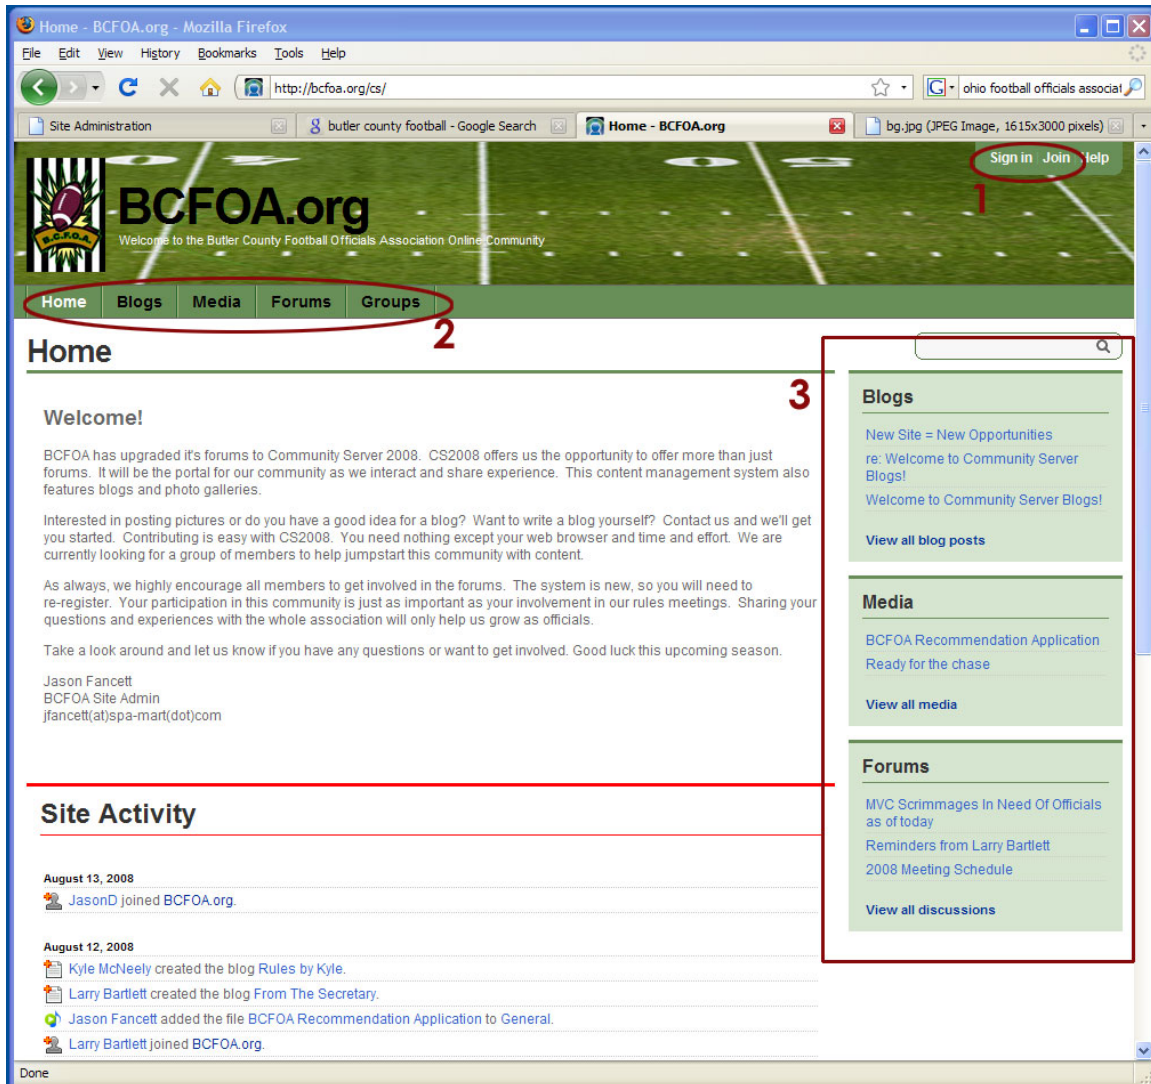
Home - BCFOA.org - Mozilla Firefox

File Edit View History Bookmarks Tools Help

http://bcfoa.org/cs/

ohio football officials associat

Site Administration | butler county football - Google Search | Home - BCFOA.org | bg.jpg (JPEG Image, 1615x3000 pixels)

Sign in Join Help

1

B.C.F.O.A.

BCFOA.org

Welcome to the Butler County Football Officials Association Online Community

Home Blogs Media Forums Groups

2

Home

3

Welcome!

BCFOA has upgraded it's forums to Community Server 2008. CS2008 offers us the opportunity to offer more than just forums. It will be the portal for our community as we interact and share experience. This content management system also features blogs and photo galleries.

Interested in posting pictures or do you have a good idea for a blog? Want to write a blog yourself? Contact us and we'll get you started. Contributing is easy with CS2008. You need nothing except your web browser and time and effort. We are currently looking for a group of members to help jumpstart this community with content.

As always, we highly encourage all members to get involved in the forums. The system is new, so you will need to re-register. Your participation in this community is just as important as your involvement in our rules meetings. Sharing your questions and experiences with the whole association will only help us grow as officials.

Take a look around and let us know if you have any questions or want to get involved. Good luck this upcoming season.

Jason Fancett
BCFOA Site Admin
jfancett(at)spa-mart(dot)com

Site Activity

August 13, 2008

JasonD joined BCFOA.org.

August 12, 2008

Kyle McNeely created the blog Rules by Kyle.

Larry Bartlett created the blog From The Secretary.

Jason Fancett added the file BCFOA Recommendation Application to General.

Larry Bartlett joined BCFOA.org.

Blogs

New Site = New Opportunities

re: Welcome to Community Server Blogs!

Welcome to Community Server Blogs!

View all blog posts

Media

BCFOA Recommendation Application

Ready for the chase

View all media

Forums

MVC Scrimmages In Need Of Officials as of today

Reminders from Larry Bartlett

2008 Meeting Schedule

View all discussions

Done